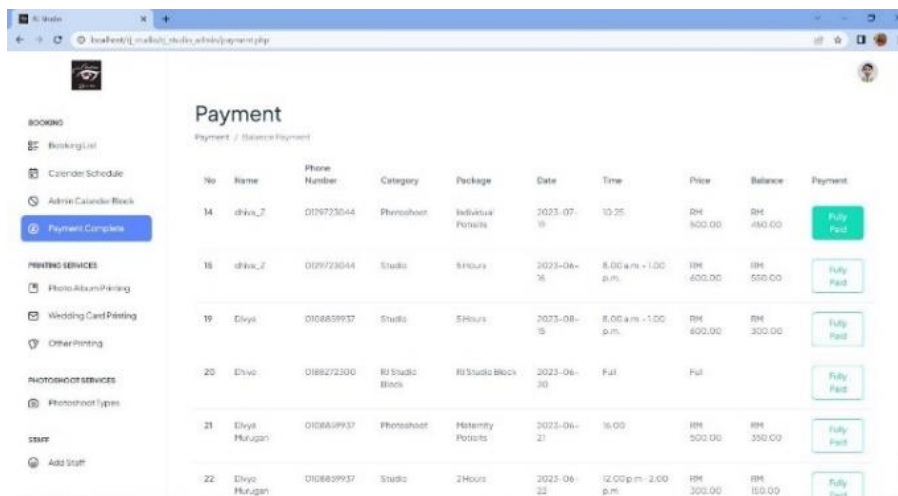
RJ Studio

localhost/rj_studio/rj_studio_admin/payment.php

BOOKING

Booking List

Calendar Schedule

Admin Calendar Block

Payment Complete

PRINTING SERVICES

Photo Album Printing

Wedding Card Printing

Other Printing

PHOTOSHOOT SERVICES

Photoshoot Types

STAFF

Add Staff

Payment

Payment / Balance Payment

| No | Name | Phone Number | Category | Package | Date | Time | Price | Balance | Payment |
|---|---|---|---|---|---|---|---|---|---|
| 14 | dhiva_2 | 0129723044 | Photoshoot | Individual Potraits | 2023-07-19 | 10:25 | RM 500.00 | RM 450.00 | Fully Paid |
| 16 | dhiva_2 | 0129723044 | Studio | 5 Hours | 2023-06-16 | 8.00 a.m - 1.00 p.m. | RM 600.00 | RM 550.00 | Fully Paid |
| 19 | Divya | 0108659937 | Studio | 5 Hours | 2023-08-15 | 8.00 a.m - 1.00 p.m. | RM 600.00 | RM 300.00 | Fully Paid |
| 20 | Dhivo | 0188272300 | RJ Studio Block | RJ Studio Block | 2023-06-30 | Full | Full | | Fully Paid |
| 21 | Divya Murugan | 0108659937 | Photoshoot | Maternity Potraits | 2023-06-21 | 16:00 | RM 500.00 | RM 350.00 | Fully Paid |
| 22 | Divya Murugan | 0108659937 | Studio | 2 Hours | 2023-06-22 | 12.00 p.m - 2.00 p.m. | RM 300.00 | RM 150.00 | Fully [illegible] |